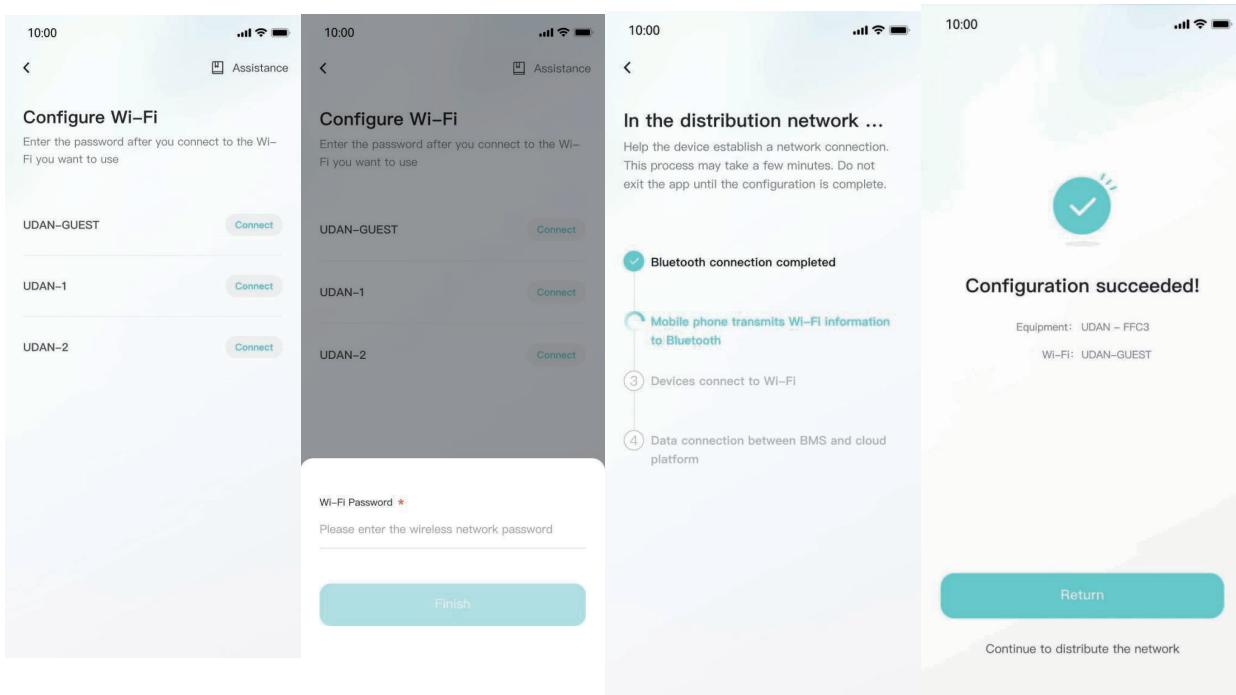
10:00

<

Assistance

Configure Wi–Fi

Enter the password after you connect to the Wi–Fi you want to use

UDAN–GUEST Connect

UDAN–1 Connect

UDAN–2 Connect

10:00

<

Assistance

Configure Wi–Fi

Enter the password after you connect to the Wi–Fi you want to use

UDAN–GUEST Connect

UDAN–1 Connect

UDAN–2 Connect

Wi–Fi Password *

Please enter the wireless network password

Finish

10:00

<

In the distribution network ...

Help the device establish a network connection. This process may take a few minutes. Do not exit the app until the configuration is complete.

Bluetooth connection completed

Mobile phone transmits Wi–Fi information to Bluetooth

3 Devices connect to Wi–Fi

4 Data connection between BMS and cloud platform

10:00

Configuration succeeded!

Equipment: UDAN – FFC3

Wi–Fi: UDAN–GUEST

Return

Continue to distribute the network